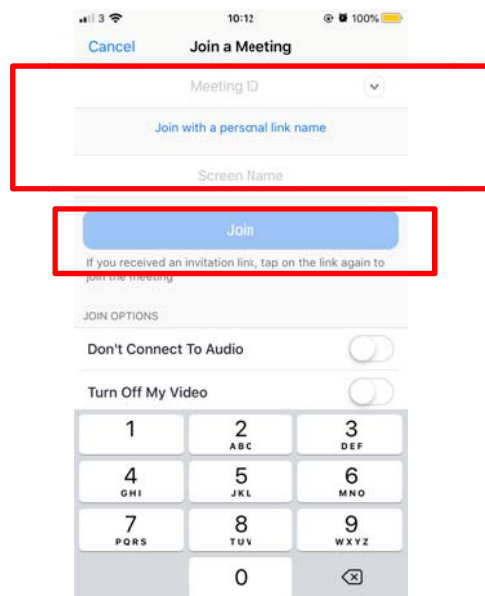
3 10:12 100%

Cancel Join a Meeting

Meeting ID

Join with a personal link name

Screen Name

Join

If you received an invitation link, tap on the link again to join the meeting

JOIN OPTIONS

Don't Connect To Audio

Turn Off My Video

1
2 ABC
3 DEF
4 GHI
5 JKL
6 MNO
7 PQRS
8 TUV
9 WXYZ
0